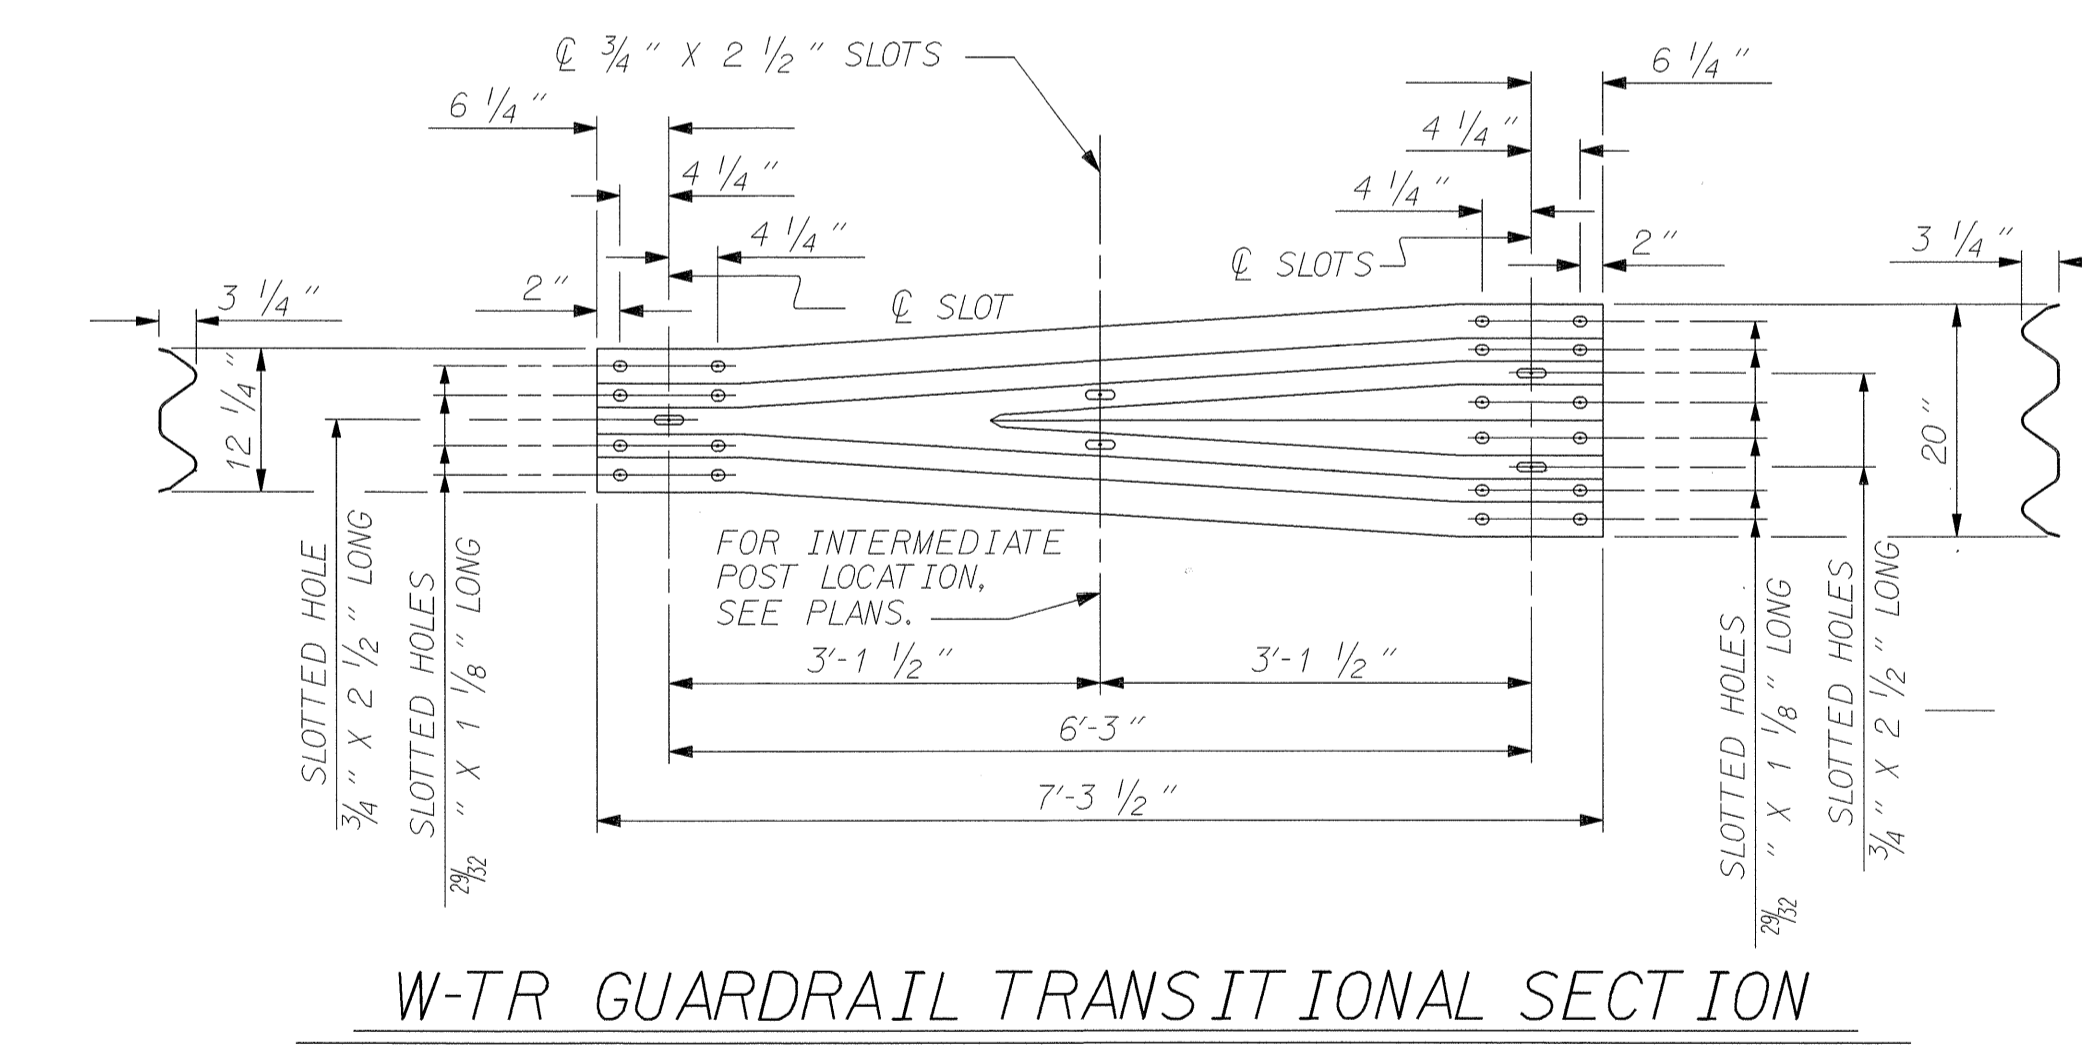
℄ $\frac{3}{4}$" X 2 $\frac{1}{2}$" SLOTS

6 $\frac{1}{4}$"

4 $\frac{1}{4}$"

4 $\frac{1}{4}$"

2"

℄ SLOT

3 $\frac{1}{4}$"

12 $\frac{1}{4}$"

6 $\frac{1}{4}$"

4 $\frac{1}{4}$"

4 $\frac{1}{4}$"

℄ SLOTS

2"

3 $\frac{1}{4}$"

20"

SLOTTED HOLE $\frac{3}{4}$" X 2 $\frac{1}{2}$" LONG

SLOTTED HOLES $\frac{29}{32}$" X 1 $\frac{1}{8}$" LONG

FOR INTERMEDIATE POST LOCATION, SEE PLANS.

3'-1 $\frac{1}{2}$"

3'-1 $\frac{1}{2}$"

6'-3"

7'-3 $\frac{1}{2}$"

SLOTTED HOLES $\frac{29}{32}$" X 1 $\frac{1}{8}$" LONG

SLOTTED HOLES $\frac{3}{4}$" X 2 $\frac{1}{2}$" LONG

W-TR GUARDRAIL TRANSITIONAL SECTION